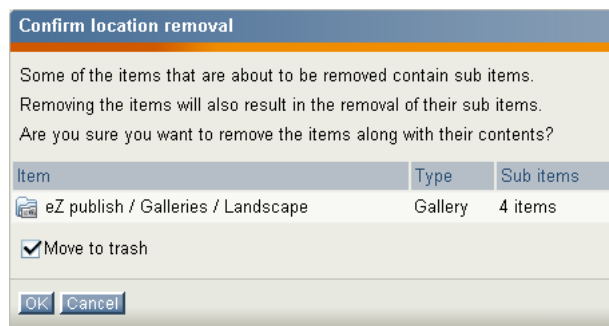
Confirm location removal

Some of the items that are about to be removed contain sub items.
Removing the items will also result in the removal of their sub items.
Are you sure you want to remove the items along with their contents?

| Item | Type | Sub items |
|---|---|---|
| eZ publish / Galleries / Landscape | Gallery | 4 items |

Move to trash

OK Cancel